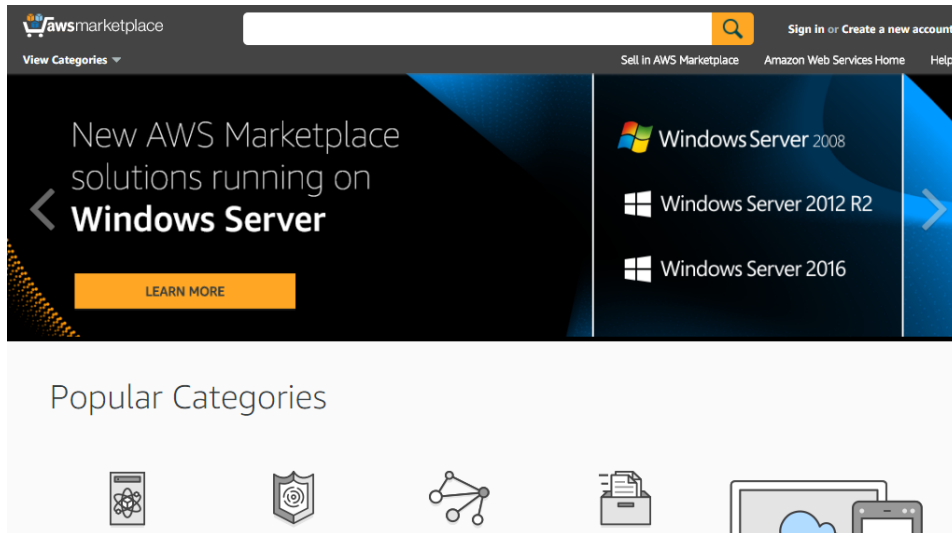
awsmarketplace

View Categories

Sign in or Create a new account

Sell in AWS Marketplace Amazon Web Services Home Help

New AWS Marketplace solutions running on Windows Server

LEARN MORE

Windows Server 2008

Windows Server 2012 R2

Windows Server 2016

Popular Categories